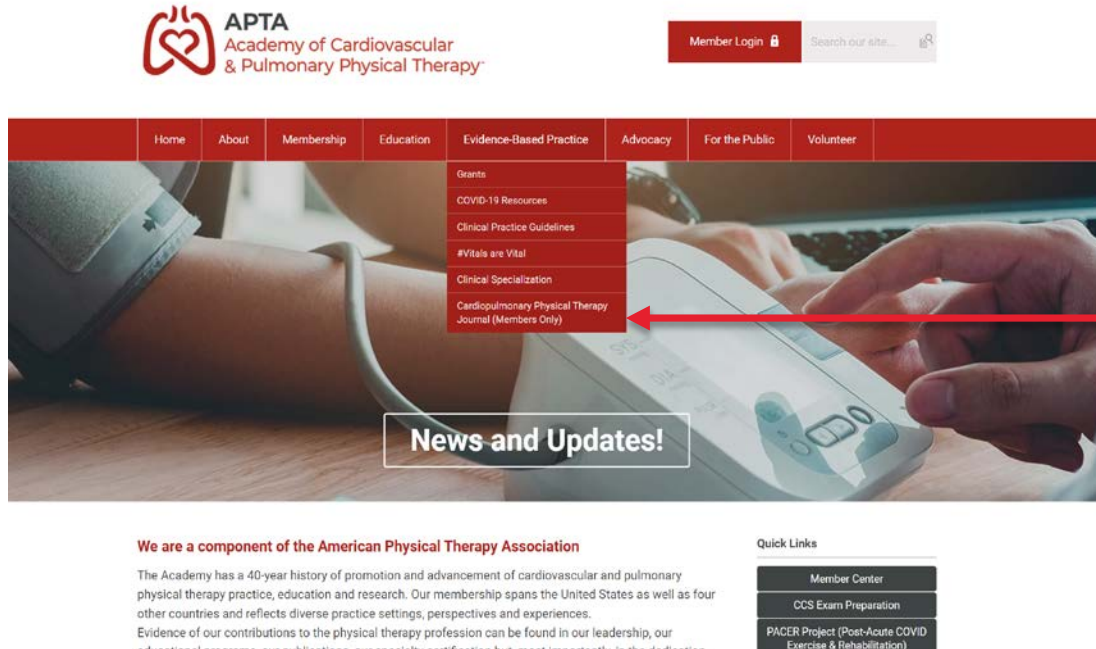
APTA
Academy of Cardiovascular & Pulmonary Physical Therapy

Member Login
Search our site...

Home
About
Membership
Education
Evidence-Based Practice
Advocacy
For the Public
Volunteer

Grants
COVID-19 Resources
Clinical Practice Guidelines
#Vitals are Vital
Clinical Specialization
Cardiopulmonary Physical Therapy Journal (Members Only)

News and Updates!

We are a component of the American Physical Therapy Association

The Academy has a 40-year history of promotion and advancement of cardiovascular and pulmonary physical therapy practice, education and research. Our membership spans the United States as well as four other countries and reflects diverse practice settings, perspectives and experiences.
Evidence of our contributions to the physical therapy profession can be found in our leadership, our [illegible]

Quick Links
Member Center
CCS Exam Preparation
PACER Project (Post-Acute COVID Exercise & Rehabilitation)